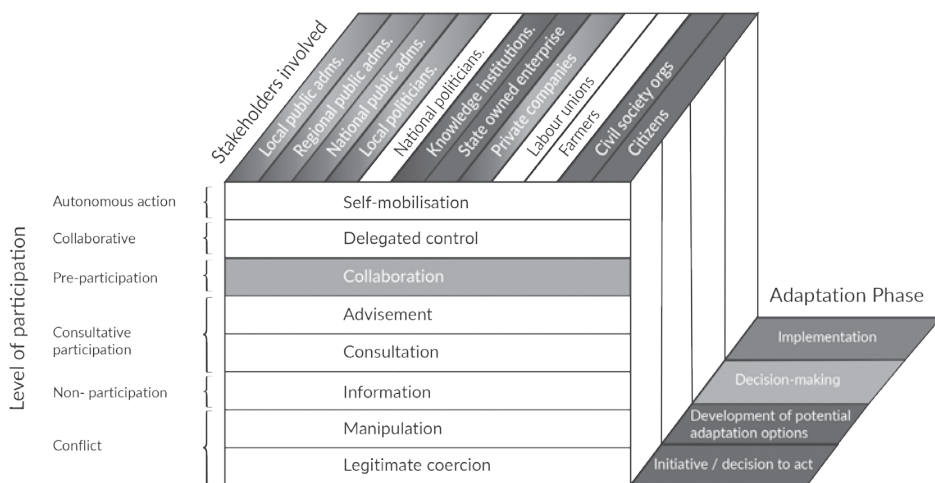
Stakeholders involved

Local public adms.
Regional public adms.
National public adms.
Local politicians.
National politicians.
Knowledge institutions.
State owned enterprise
Private companies
Labour unions
Farmers
Civil society orgs
Citizens

Level of participation

Autonomous action
Collaborative
Pre-participation
Consultative participation
Non- participation
Conflict

Self-mobilisation
Delegated control
Collaboration
Advisement
Consultation
Information
Manipulation
Legitimate coercion

Adaptation Phase

Implementation
Decision-making
Development of potential adaptation options
Initiative / decision to act